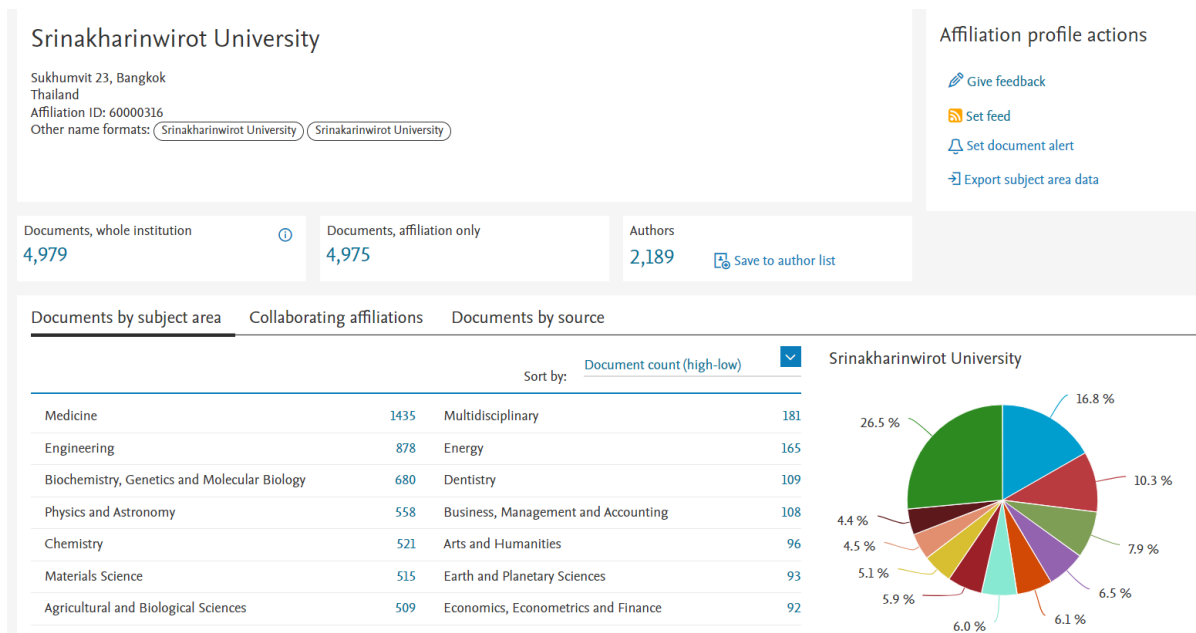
Srinakharinwirot University

Sukhumvit 23, Bangkok
Thailand
Affiliation ID: 60000316
Other name formats: Srinakharinwirot University Srinakarinwirot University

Affiliation profile actions

Give feedback

Set feed

Set document alert

Export subject area data

Documents, whole institution
4,979

Documents, affiliation only
4,975

Authors
2,189
Save to author list

Documents by subject area Collaborating affiliations Documents by source

Sort by: Document count (high-low)

| | | | |
|---|---|---|---|
| Medicine | 1435 | Multidisciplinary | 181 |
| Engineering | 878 | Energy | 165 |
| Biochemistry, Genetics and Molecular Biology | 680 | Dentistry | 109 |
| Physics and Astronomy | 558 | Business, Management and Accounting | 108 |
| Chemistry | 521 | Arts and Humanities | 96 |
| Materials Science | 515 | Earth and Planetary Sciences | 93 |
| Agricultural and Biological Sciences | 509 | Economics, Econometrics and Finance | 92 |

Srinakharinwirot University

16.8 %
10.3 %
7.9 %
6.5 %
6.1 %
6.0 %
5.9 %
5.1 %
4.5 %
4.4 %
26.5 %